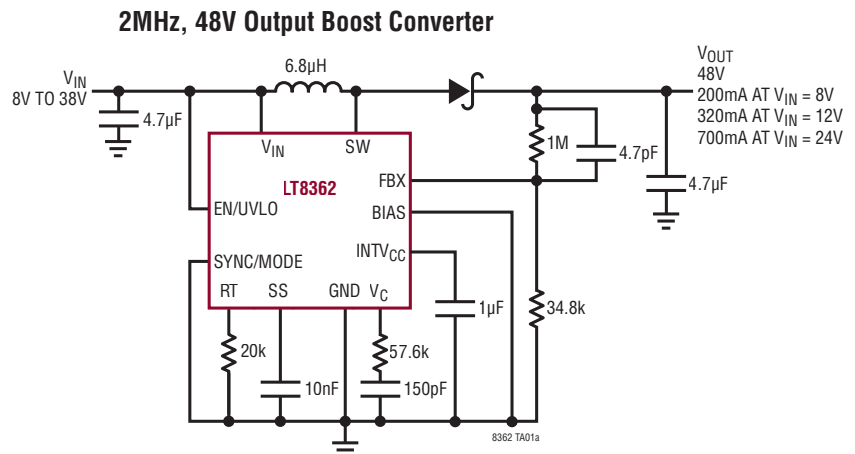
2MHz, 48V Output Boost Converter

$V_{IN}$
8V TO 38V

4.7µF

6.8µH

$V_{IN}$

SW

LT8362

EN/UVLO

FBX

BIAS

$INTV_{CC}$

SYNC/MODE

RT

SS

GND

$V_C$

20k

10nF

57.6k

150pF

1µF

34.8k

1M

4.7pF

$V_{OUT}$
48V
200mA AT $V_{IN}$ = 8V
320mA AT $V_{IN}$ = 12V
700mA AT $V_{IN}$ = 24V

4.7µF

8362 TA01a